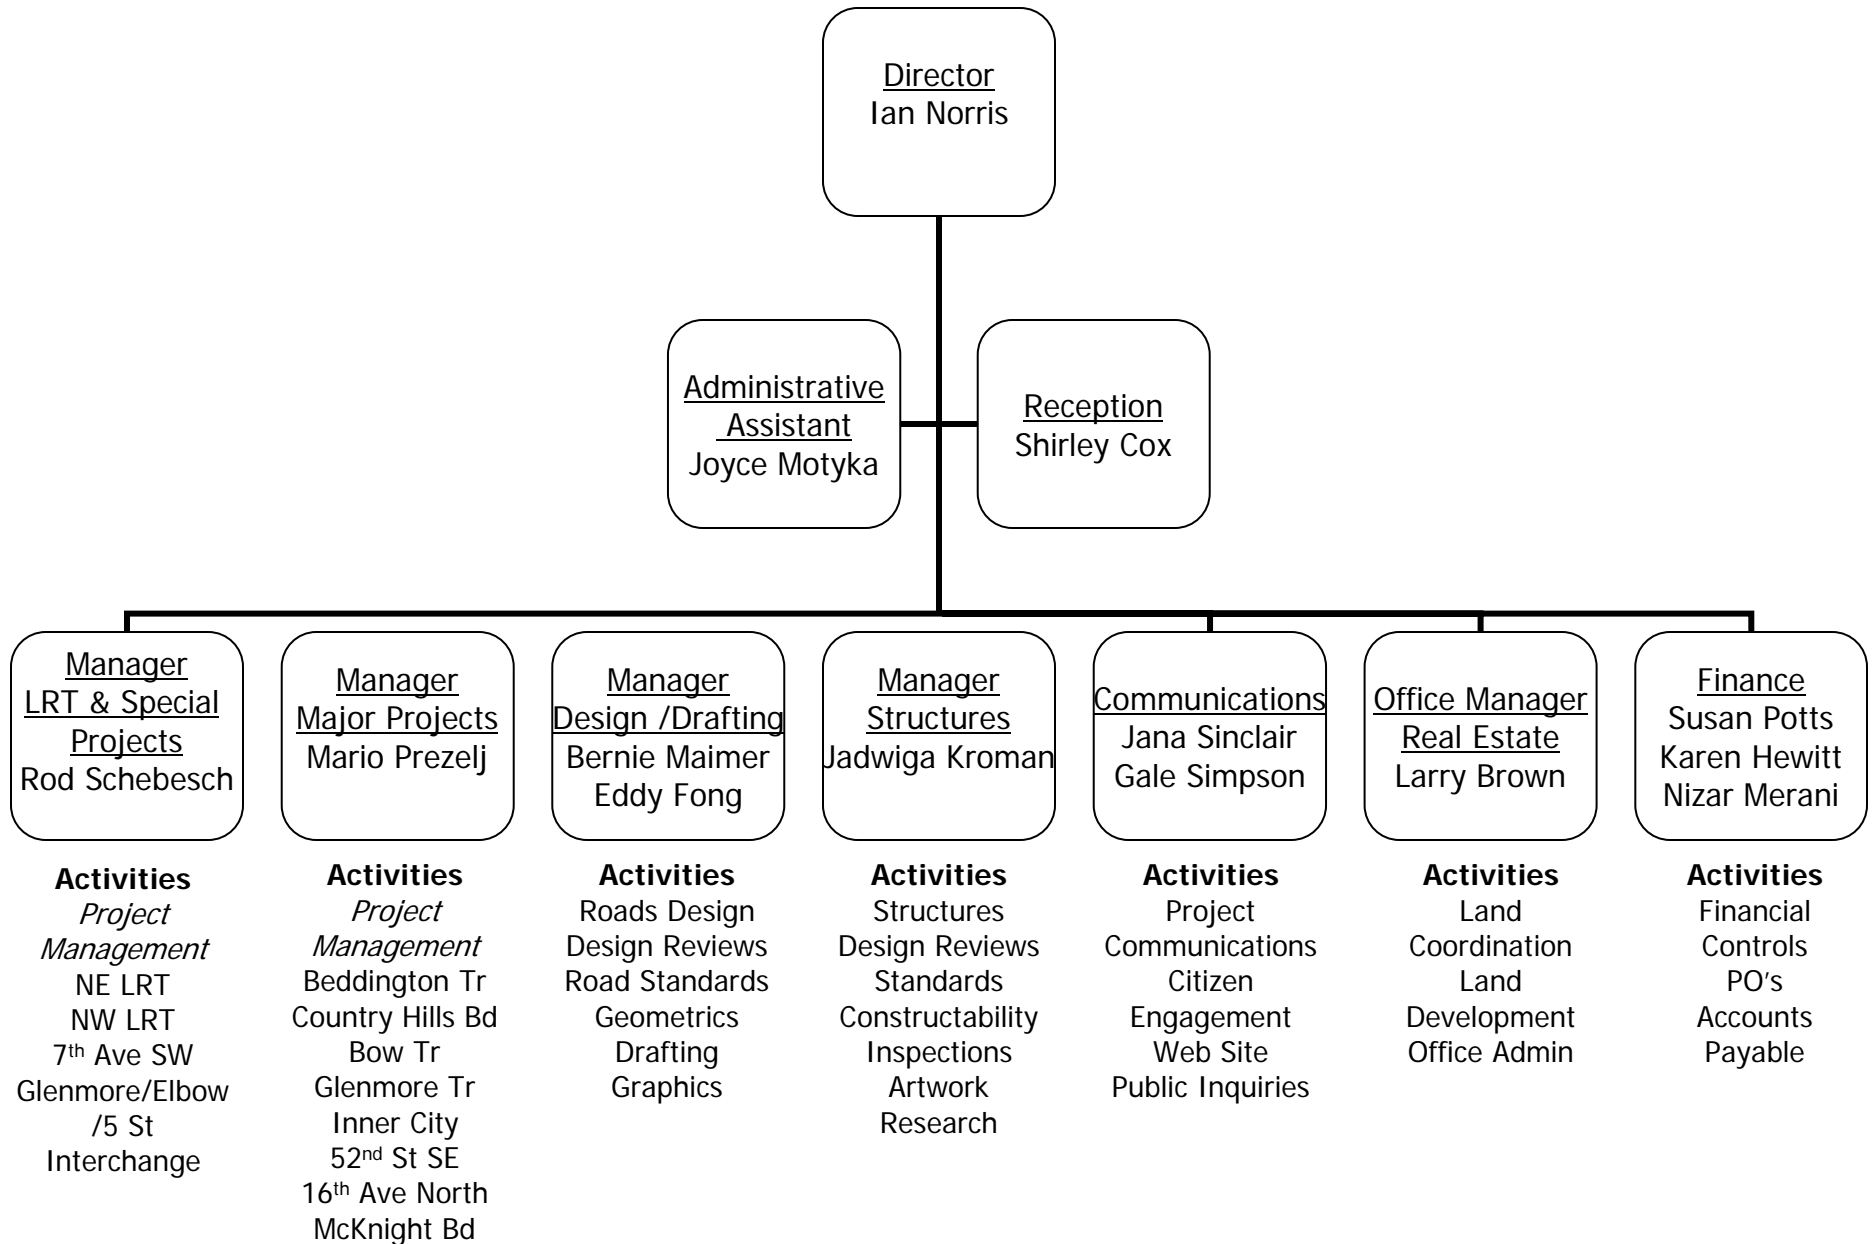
Director
Ian Norris

Administrative Assistant
Joyce Motyka

Reception
Shirley Cox

Manager
LRT & Special Projects
Rod Schebesch

Activities
*Project Management*
NE LRT
NW LRT
7th Ave SW
Glenmore/Elbow /5 St Interchange

Manager
Major Projects
Mario Prezelj

Activities
*Project Management*
Beddington Tr
Country Hills Bd
Bow Tr
Glenmore Tr
Inner City
52nd St SE
16th Ave North
McKnight Bd

Manager
Design /Drafting
Bernie Maimer
Eddy Fong

Activities
Roads Design
Design Reviews
Road Standards
Geometrics
Drafting
Graphics

Manager
Structures
Jadwiga Kroman

Activities
Structures
Design Reviews
Standards
Constructability
Inspections
Artwork
Research

Communications
Jana Sinclair
Gale Simpson

Activities
Project Communications
Citizen Engagement
Web Site
Public Inquiries

Office Manager
Real Estate
Larry Brown

Activities
Land Coordination
Land Development
Office Admin

Finance
Susan Potts
Karen Hewitt
Nizar Merani

Activities
Financial Controls
PO's
Accounts Payable